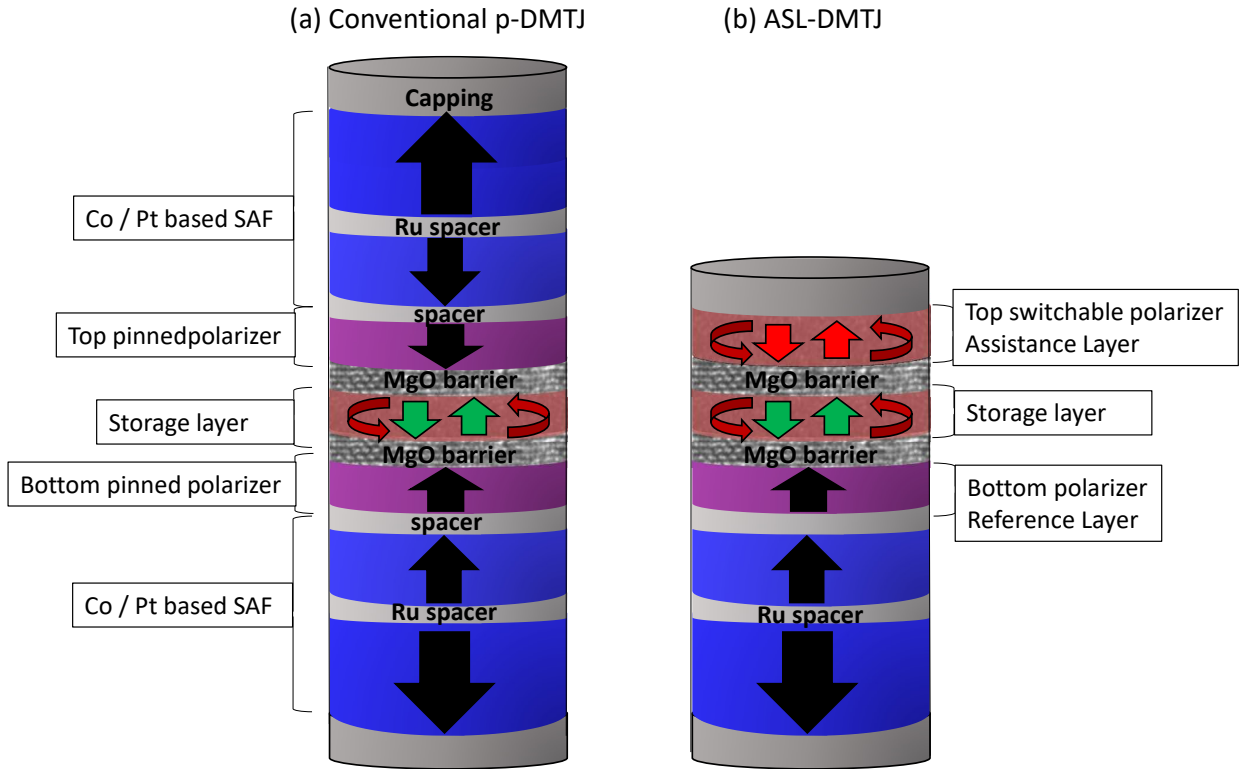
(a) Conventional p-DMTJ

Capping

Co / Pt based SAF

Ru spacer

spacer

Top pinnedpolarizer

MgO barrier

Storage layer

MgO barrier

Bottom pinned polarizer

spacer

Co / Pt based SAF

Ru spacer

(b) ASL-DMTJ

Top switchable polarizer
Assistance Layer

MgO barrier

Storage layer

MgO barrier

Bottom polarizer
Reference Layer

Ru spacer